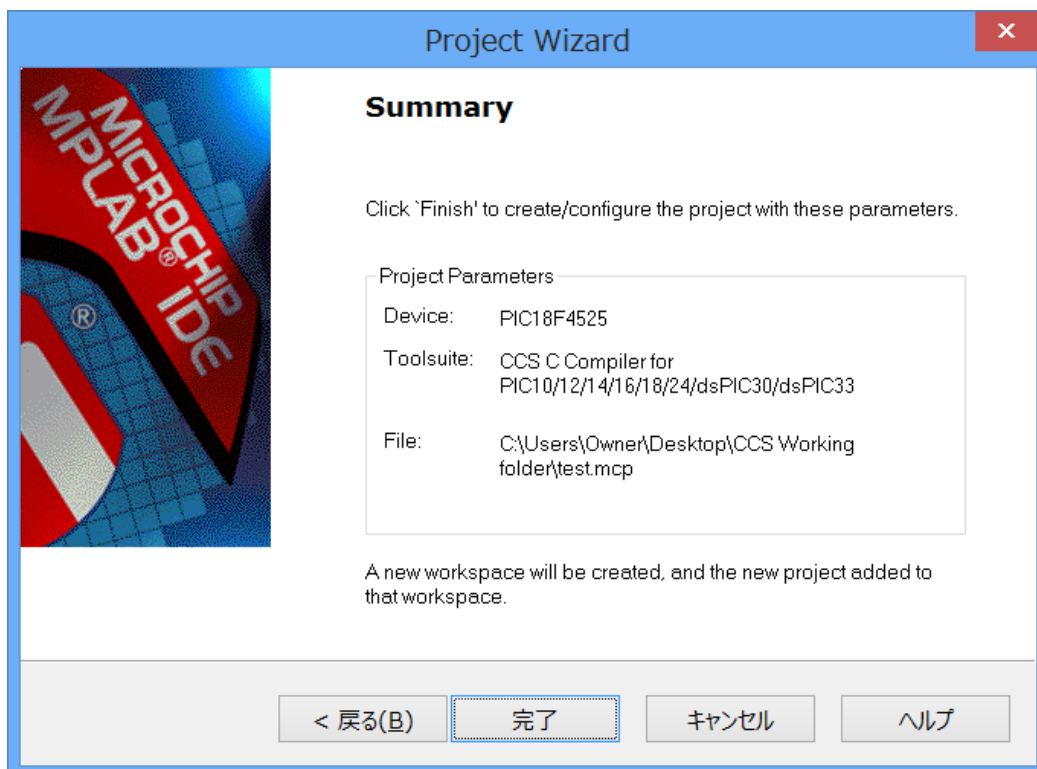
Project Wizard

MICROCHIP MPLAB® IDE ®

Summary

Click `Finish' to create/configure the project with these parameters.

Project Parameters

Device: PIC18F4525

Toolsuite: CCS C Compiler for PIC10/12/14/16/18/24/dsPIC30/dsPIC33

File: C:\Users\Owner\Desktop\CCS Working folder\test.mcp

A new workspace will be created, and the new project added to that workspace.

< 戻る(B)
完了
キャンセル
ヘルプ